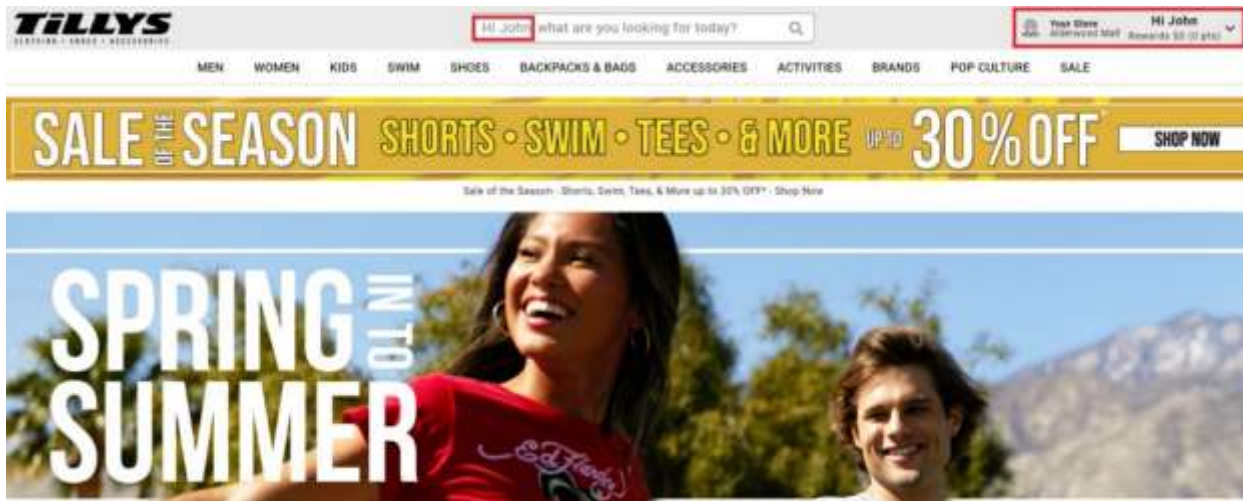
TiLLYS
CLOTHING • SHOES • ACCESSORIES

Hi John what are you looking for today?

Your Store Alderwood Mall
Hi John Rewards $0 (0 pts)

MEN WOMEN KIDS SWIM SHOES BACKPACKS & BAGS ACCESSORIES ACTIVITIES BRANDS POP CULTURE SALE

SALE OF THE SEASON SHORTS • SWIM • TEES • & MORE UP TO 30% OFF* SHOP NOW

Sale of the Season - Shorts, Swim, Tees, & More up to 30% OFF* - Shop Now

SPRING INTO SUMMER

Ed Hardy